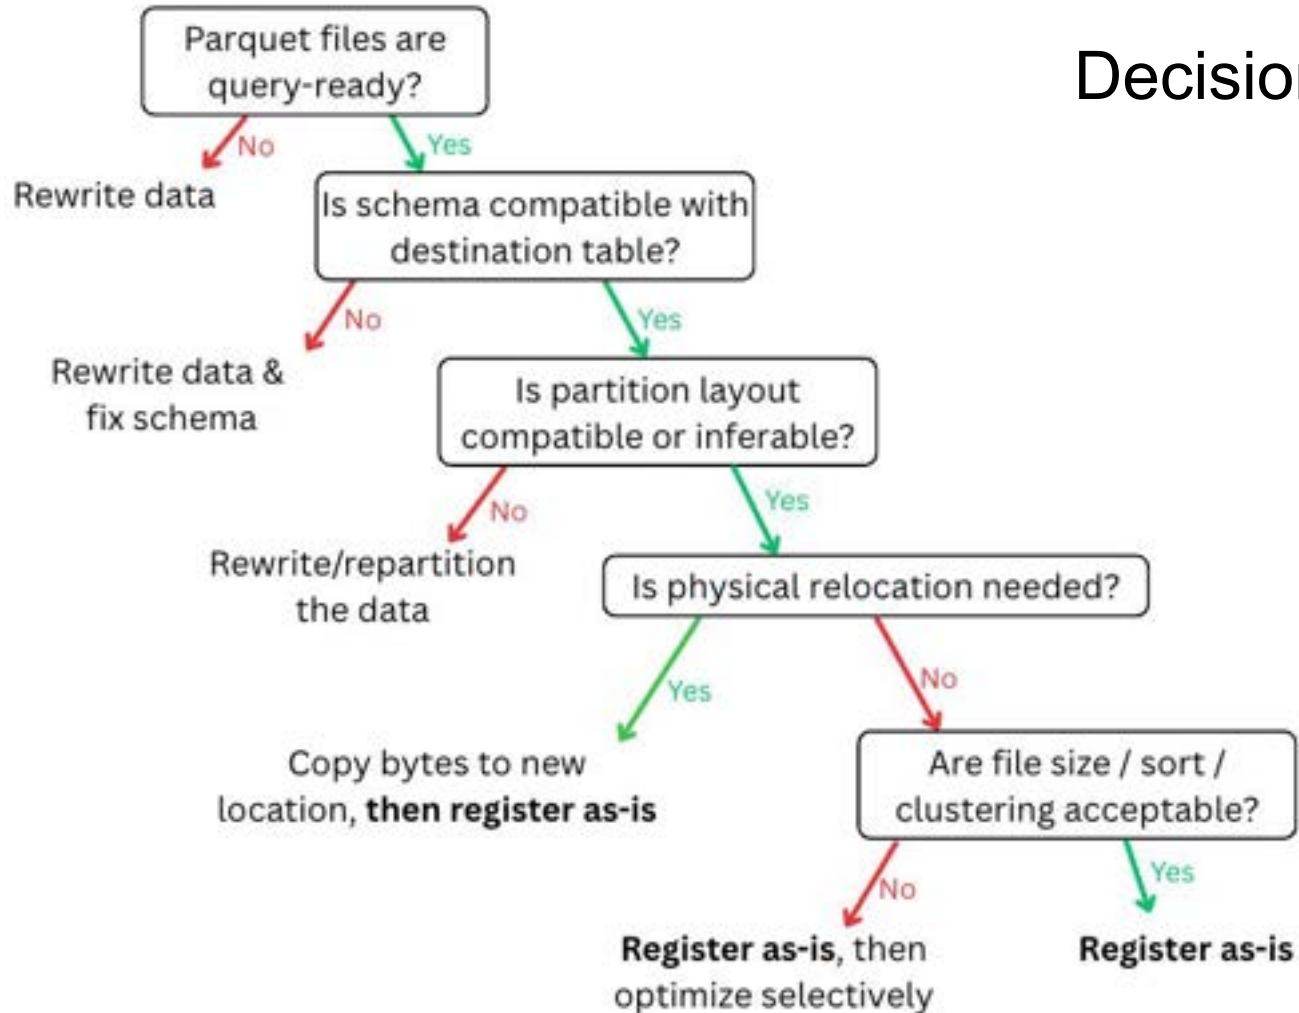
Decisio

Parquet files are query-ready?

No

Rewrite data

Yes

Is schema compatible with destination table?

No

Rewrite data & fix schema

Yes

Is partition layout compatible or inferable?

No

Rewrite/repartition the data

Yes

Is physical relocation needed?

Yes

Copy bytes to new location, **then register as-is**

No

Are file size / sort / clustering acceptable?

No

**Register as-is**, then optimize selectively

Yes

**Register as-is**